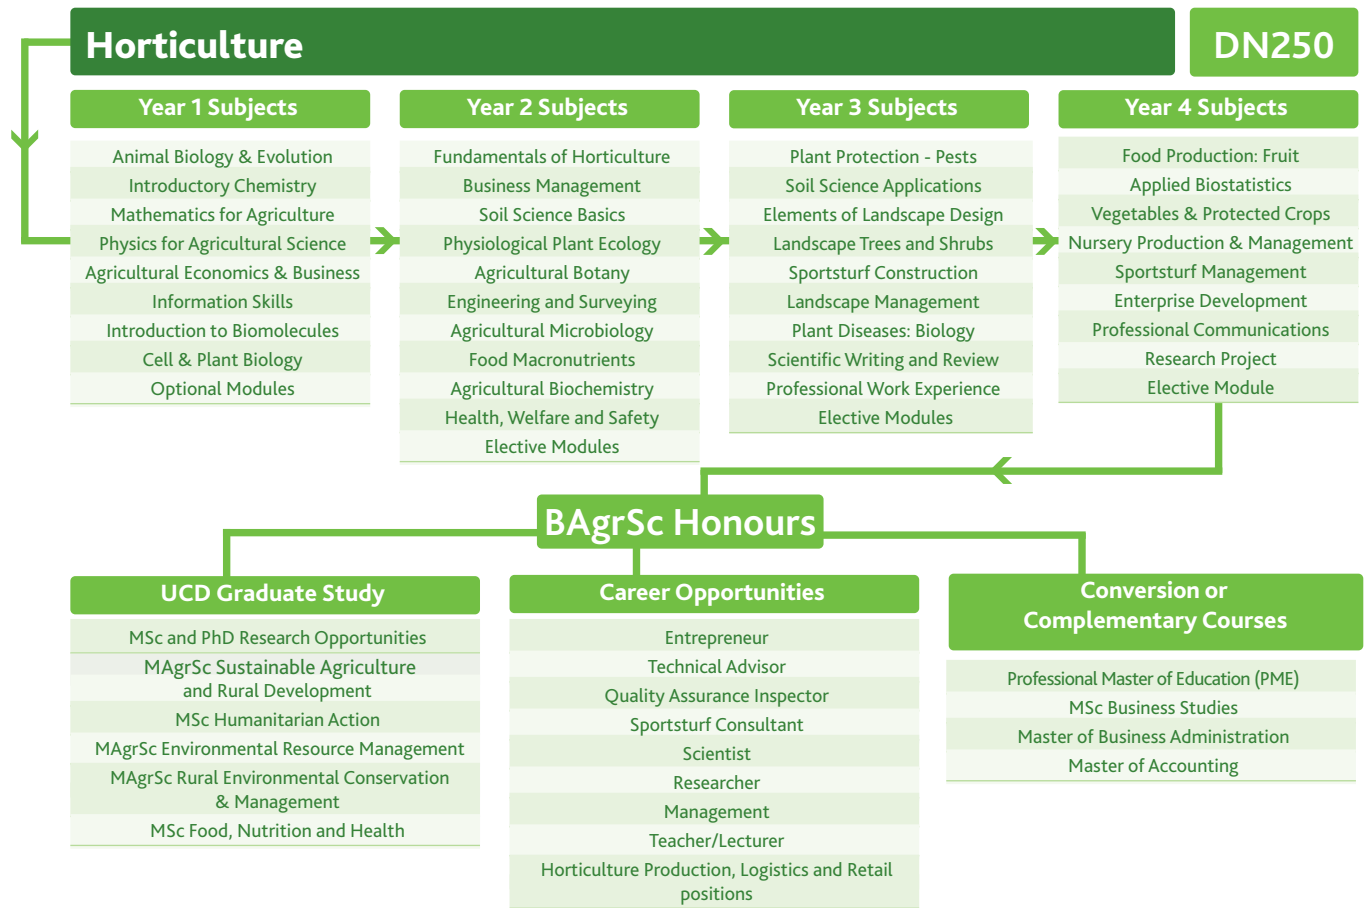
Horticulture

DN250

Year 1 Subjects

Animal Biology & Evolution
Introductory Chemistry
Mathematics for Agriculture
Physics for Agricultural Science
Agricultural Economics & Business
Information Skills
Introduction to Biomolecules
Cell & Plant Biology
Optional Modules

Year 2 Subjects

Fundamentals of Horticulture
Business Management
Soil Science Basics
Physiological Plant Ecology
Agricultural Botany
Engineering and Surveying
Agricultural Microbiology
Food Macronutrients
Agricultural Biochemistry
Health, Welfare and Safety
Elective Modules

Year 3 Subjects

Plant Protection - Pests
Soil Science Applications
Elements of Landscape Design
Landscape Trees and Shrubs
Sportsturf Construction
Landscape Management
Plant Diseases: Biology
Scientific Writing and Review
Professional Work Experience
Elective Modules

Year 4 Subjects

Food Production: Fruit
Applied Biostatistics
Vegetables & Protected Crops
Nursery Production & Management
Sportsturf Management
Enterprise Development
Professional Communications
Research Project
Elective Module

BAgrSc Honours

UCD Graduate Study

MSc and PhD Research Opportunities
MAgrSc Sustainable Agriculture and Rural Development
MSc Humanitarian Action
MAgrSc Environmental Resource Management
MAgrSc Rural Environmental Conservation & Management
MSc Food, Nutrition and Health

Career Opportunities

Entrepreneur
Technical Advisor
Quality Assurance Inspector
Sportsturf Consultant
Scientist
Researcher
Management
Teacher/Lecturer
Horticulture Production, Logistics and Retail positions

Conversion or Complementary Courses

Professional Master of Education (PME)
MSc Business Studies
Master of Business Administration
Master of Accounting